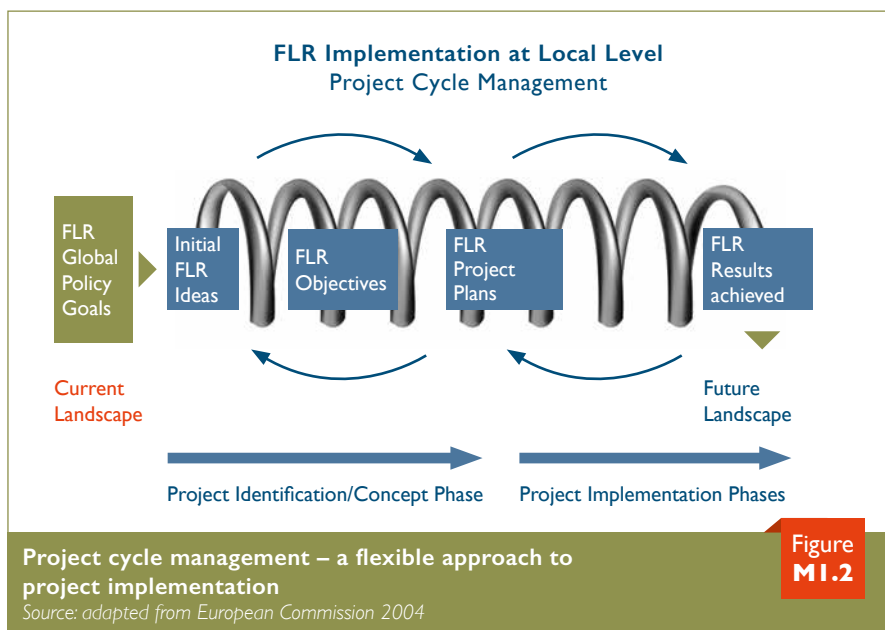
FLR Implementation at Local Level
Project Cycle Management

FLR Global Policy Goals

Initial FLR Ideas

FLR Objectives

FLR Project Plans

FLR Results achieved

Current Landscape

Future Landscape

Project Identification/Concept Phase

Project Implementation Phases

Project cycle management – a flexible approach to project implementation

Source: adapted from European Commission 2004

Figure M1.2